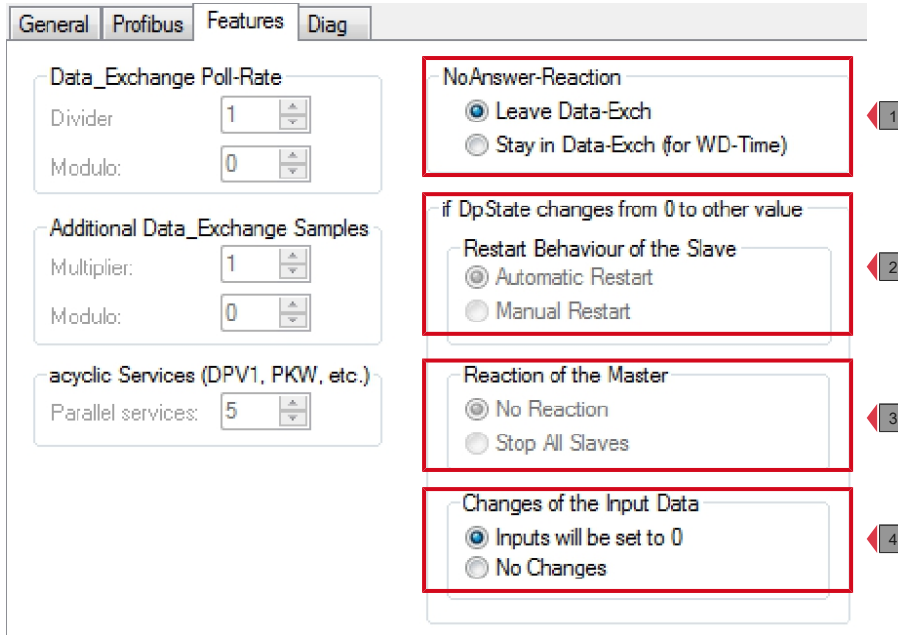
General | Profibus | Features | Diag

Data_Exchange Poll-Rate
Divider 1
Modulo: 0

Additional Data_Exchange Samples
Multiplier: 1
Modulo: 0

acyclic Services (DPV1, PKW, etc.)
Parallel services: 5

NoAnswer-Reaction
Leave Data-Exch
Stay in Data-Exch (for WD-Time)

1

if DpState changes from 0 to other value
Restart Behaviour of the Slave
Automatic Restart
Manual Restart

2

Reaction of the Master
No Reaction
Stop All Slaves

3

Changes of the Input Data
Inputs will be set to 0
No Changes

4